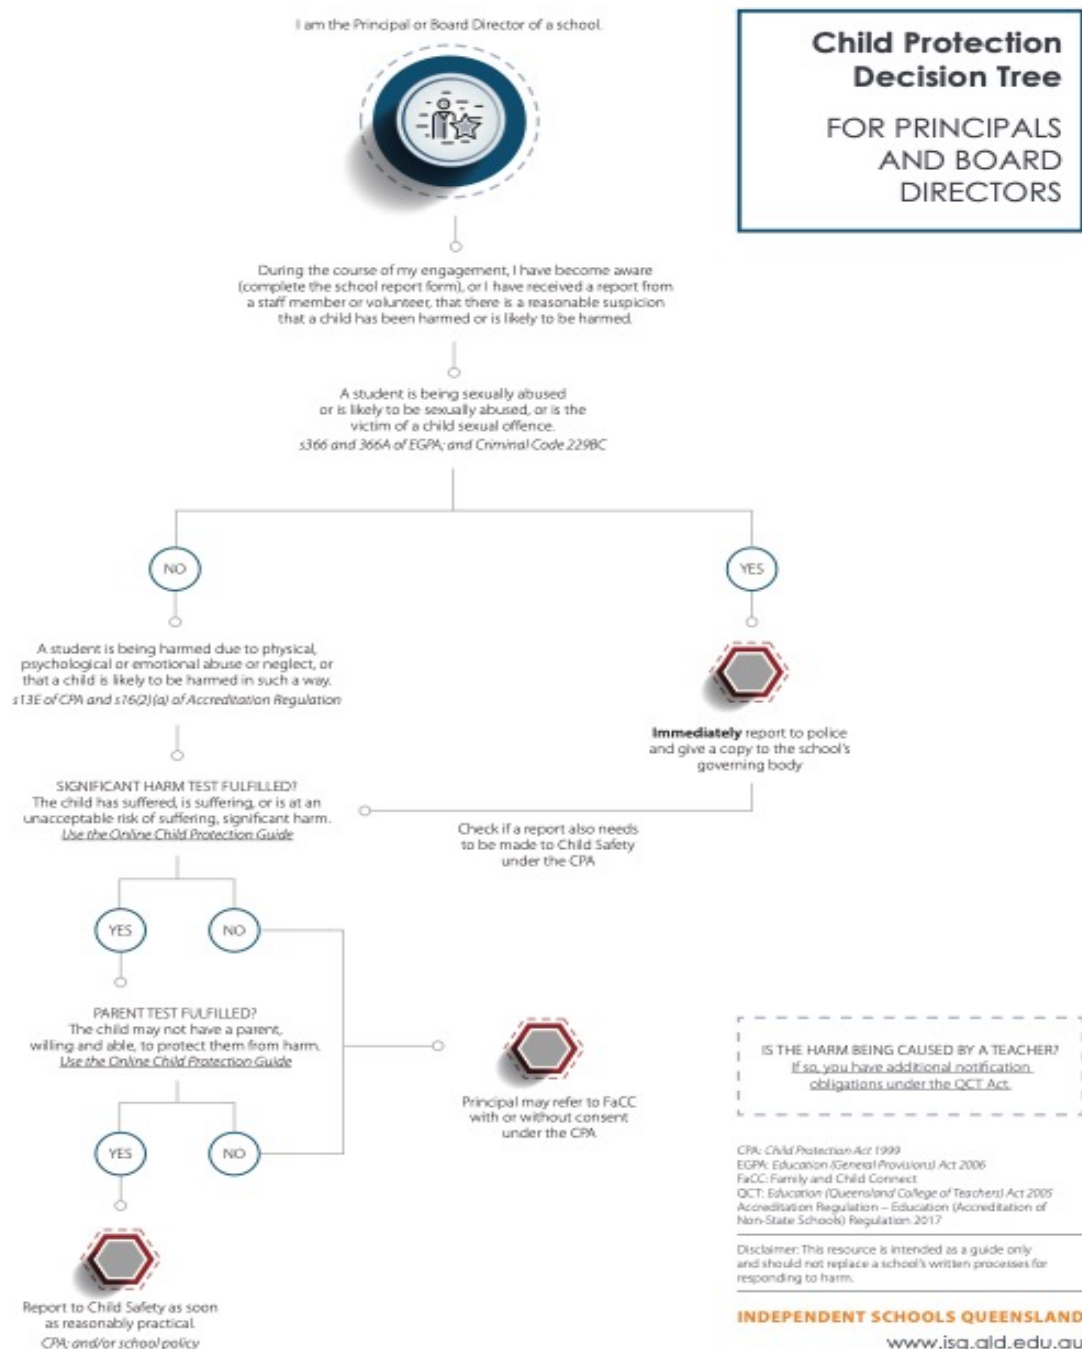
I am the Principal or Board Director of a school.

Child Protection Decision Tree

FOR PRINCIPALS AND BOARD DIRECTORS

During the course of my engagement, I have become aware (complete the school report form), or I have received a report from a staff member or volunteer, that there is a reasonable suspicion that a child has been harmed or is likely to be harmed.

A student is being sexually abused or is likely to be sexually abused, or is the victim of a child sexual offence.
s366 and 366A of EGPA; and Criminal Code 229BC

NO

YES

A student is being harmed due to physical, psychological or emotional abuse or neglect, or that a child is likely to be harmed in such a way.
s13E of CPA and s16(2)(a) of Accreditation Regulation

Immediately report to police and give a copy to the school's governing body

SIGNIFICANT HARM TEST FULFILLED?
The child has suffered, is suffering, or is at an unacceptable risk of suffering, significant harm.
Use the Online Child Protection Guide

Check if a report also needs to be made to Child Safety under the CPA

YES

NO

PARENT TEST FULFILLED?
The child may not have a parent, willing and able, to protect them from harm.
Use the Online Child Protection Guide

Principal may refer to FaCC with or without consent under the CPA

IS THE HARM BEING CAUSED BY A TEACHER?
If so, you have additional notification obligations under the QCT Act.

YES

NO

CPA: Child Protection Act 1999
EGPA: Education (General Provisions) Act 2006
FaCC: Family and Child Connect
QCT: Education (Queensland College of Teachers) Act 2005
Accreditation Regulation – Education (Accreditation of Non-State Schools) Regulation 2017

Disclaimer: This resource is intended as a guide only and should not replace a school's written processes for responding to harm.

Report to Child Safety as soon as reasonably practical
CPA; and/or school policy

INDEPENDENT SCHOOLS QUEENSLAND
www.isq.qld.edu.au